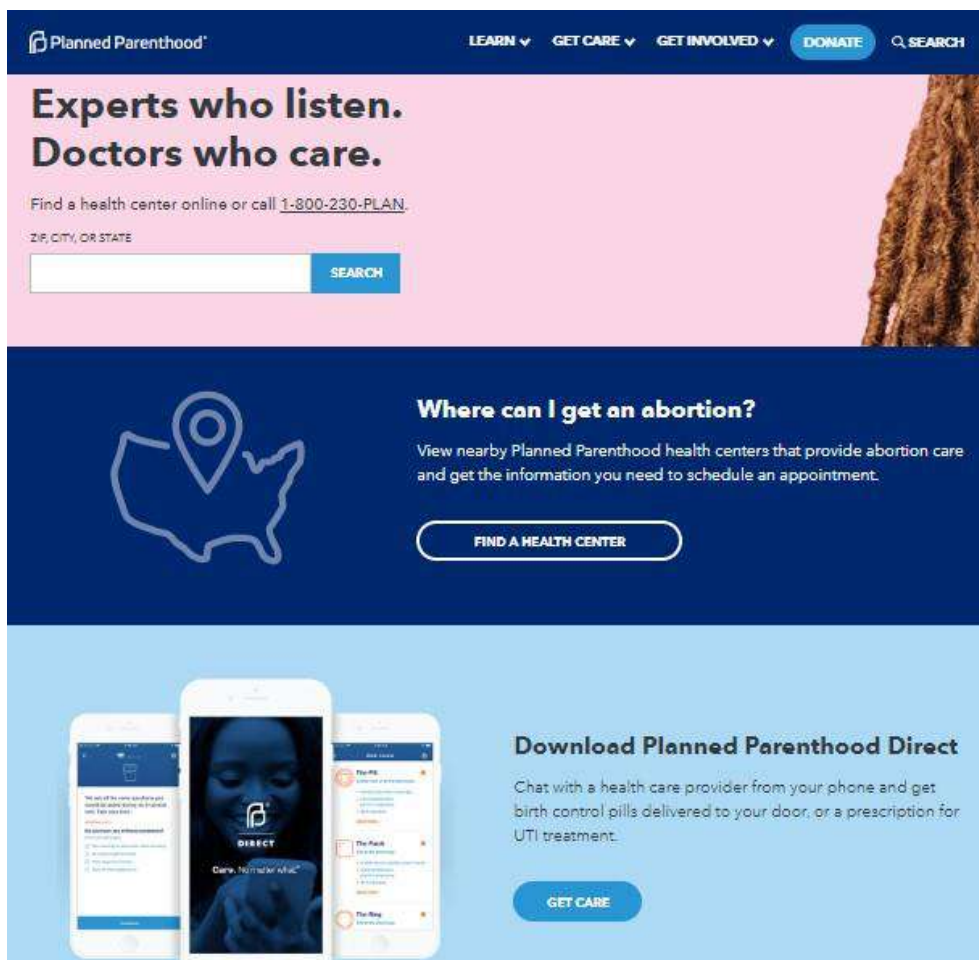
Planned Parenthood®

LEARN ⌄ GET CARE ⌄ GET INVOLVED ⌄ DONATE SEARCH

Experts who listen. Doctors who care.

Find a health center online or call 1-800-230-PLAN.

ZIP, CITY, OR STATE

SEARCH

Where can I get an abortion?

View nearby Planned Parenthood health centers that provide abortion care and get the information you need to schedule an appointment.

FIND A HEALTH CENTER

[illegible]

The Pill

The Patch

The Ring

DIRECT

Care. No matter what.

Download Planned Parenthood Direct

Chat with a health care provider from your phone and get birth control pills delivered to your door, or a prescription for UTI treatment.

GET CARE